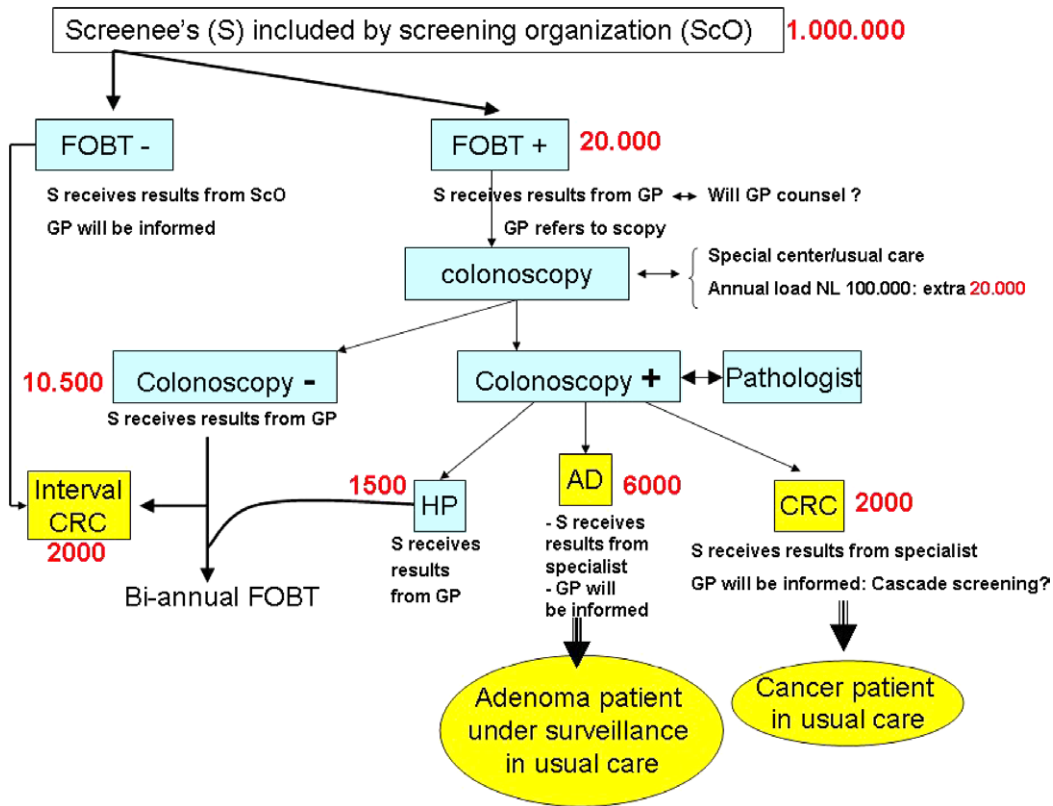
Screenee's (S) included by screening organization (ScO) 1.000.000

FOBT -

S receives results from ScO

GP will be informed

FOBT + 20.000

S receives results from GP ↔ Will GP counsel ?

GP refers to scopy

colonoscopy

Special center/usual care

Annual load NL 100.000: extra 20.000

10.500 Colonoscopy -

S receives results from GP

Colonoscopy + ↔ Pathologist

Interval CRC 2000

1500 HP

S receives results from GP

AD 6000

- S receives results from specialist
- GP will be informed

CRC 2000

S receives results from specialist

GP will be informed: Cascade screening?

Bi-annual FOBT

Adenoma patient under surveillance in usual care

Cancer patient in usual care